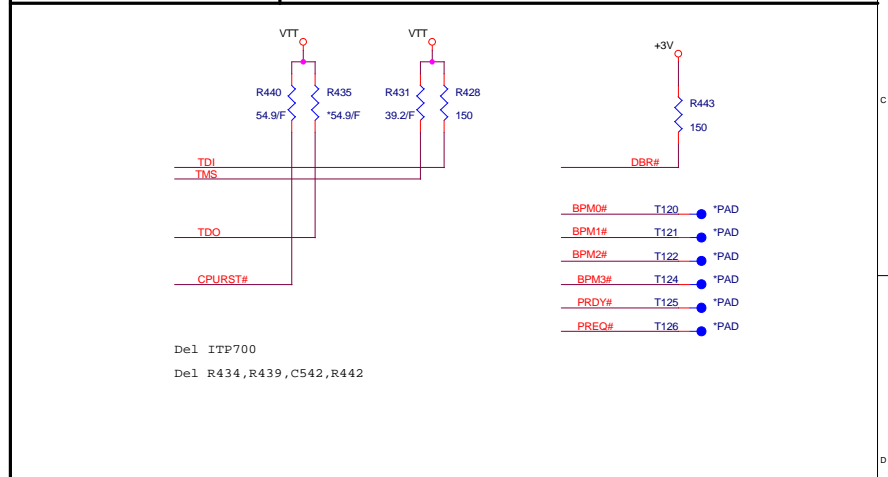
VTT

R440
54.9/F

R435
*54.9/F

VTT

R431
39.2/F

R428
150

+3V

R443
150

C

TDI
TMS

DBR#

BPM0# T120 *PAD
BPM1# T121 *PAD
BPM2# T122 *PAD
BPM3# T124 *PAD
PRDY# T125 *PAD
PREQ# T126 *PAD

TDO

CPURST#

Del ITP700

Del R434,R439,C542,R442

D